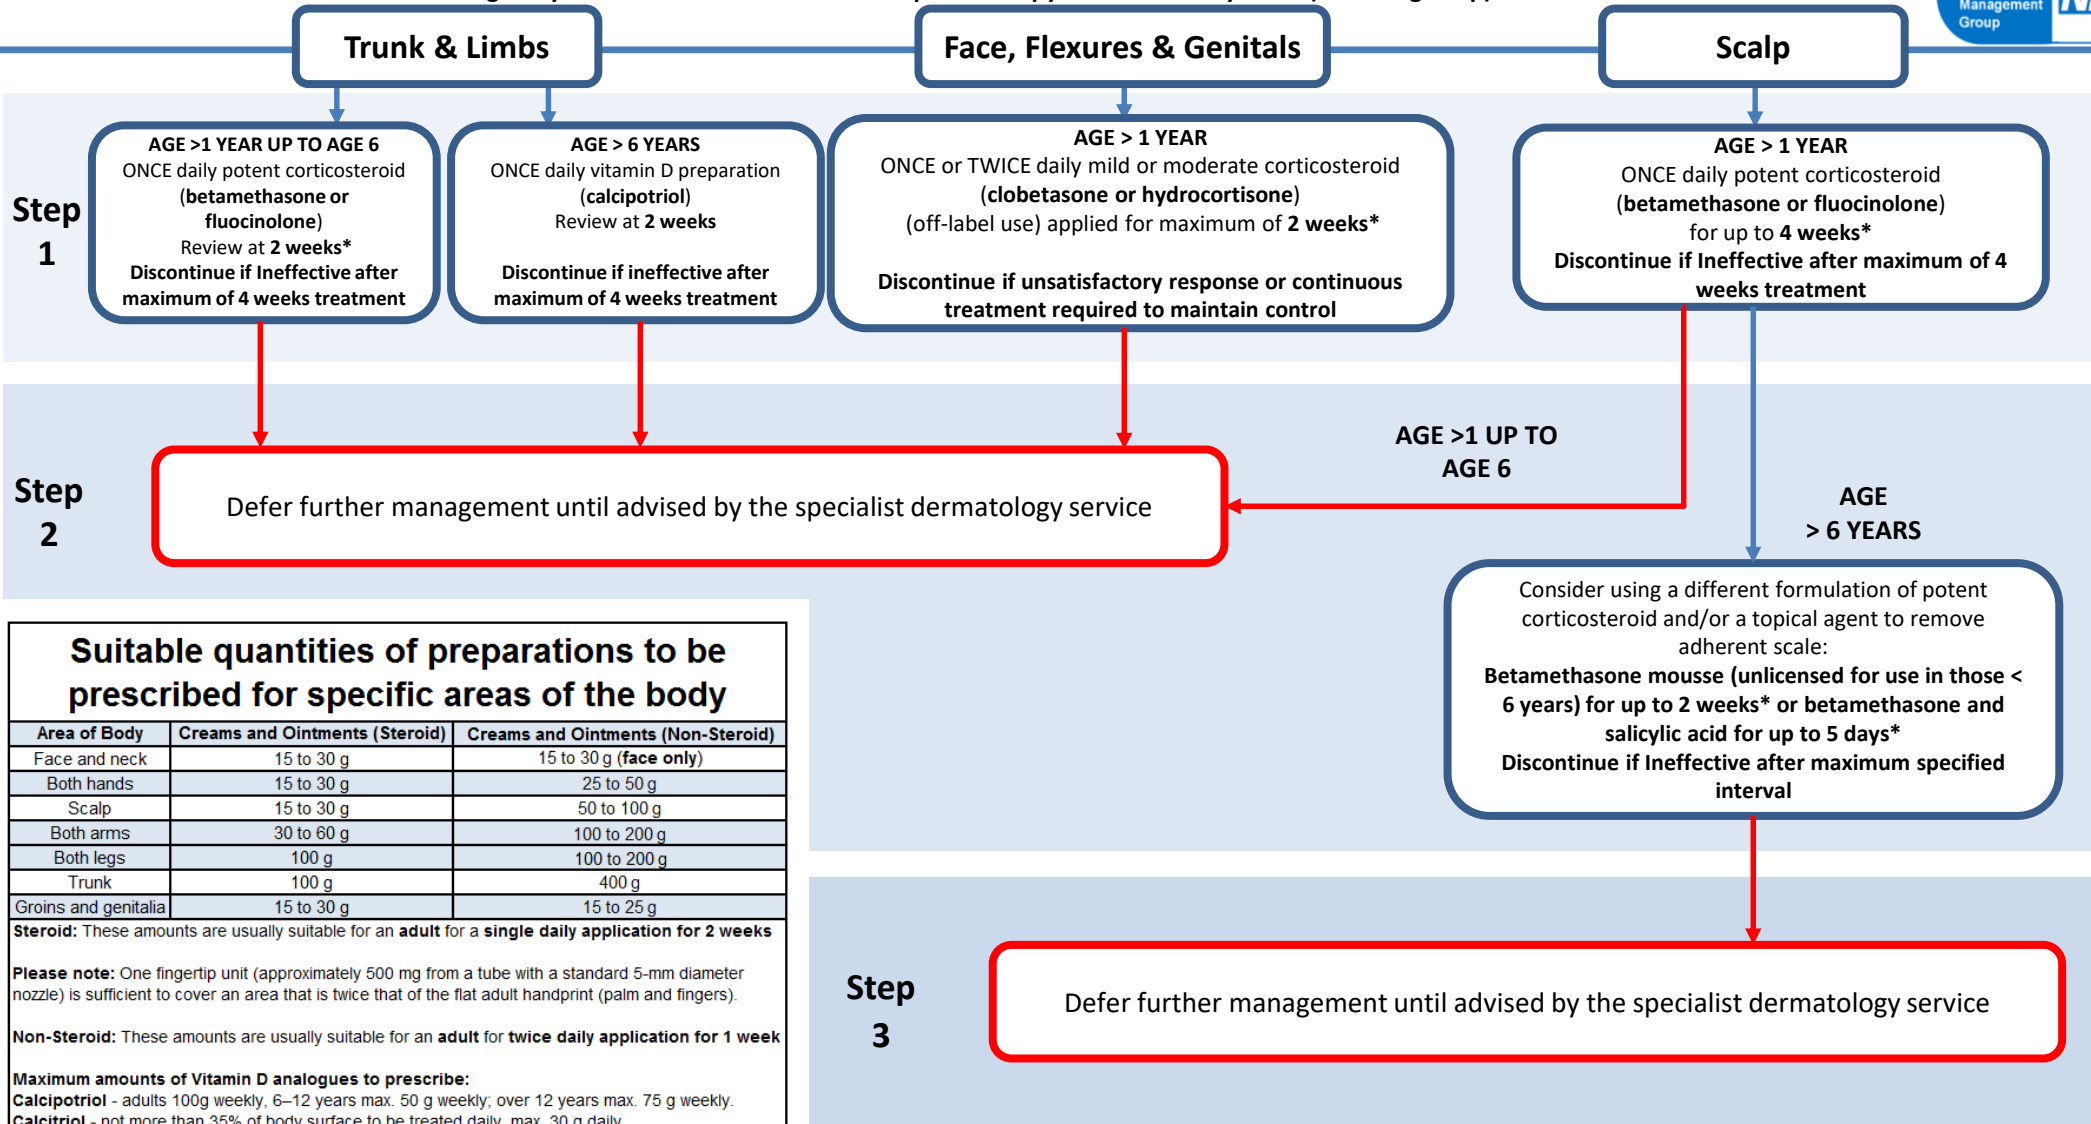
Management Group

Trunk & Limbs

Face, Flexures & Genitals

Scalp

Step 1

AGE >1 YEAR UP TO AGE 6
ONCE daily potent corticosteroid (betamethasone or fluocinolone)
Review at 2 weeks*
Discontinue if Ineffective after maximum of 4 weeks treatment

AGE > 6 YEARS
ONCE daily vitamin D preparation (calcipotriol)
Review at 2 weeks

Discontinue if ineffective after maximum of 4 weeks treatment

AGE > 1 YEAR
ONCE or TWICE daily mild or moderate corticosteroid (clobetasone or hydrocortisone) (off-label use) applied for maximum of 2 weeks*

Discontinue if unsatisfactory response or continuous treatment required to maintain control

AGE > 1 YEAR
ONCE daily potent corticosteroid (betamethasone or fluocinolone) for up to 4 weeks*
Discontinue if Ineffective after maximum of 4 weeks treatment

Step 2

Defer further management until advised by the specialist dermatology service

AGE >1 UP TO AGE 6

AGE > 6 YEARS

Consider using a different formulation of potent corticosteroid and/or a topical agent to remove adherent scale:
Betamethasone mousse (unlicensed for use in those < 6 years) for up to 2 weeks* or betamethasone and salicylic acid for up to 5 days*
Discontinue if Ineffective after maximum specified interval

Suitable quantities of preparations to be prescribed for specific areas of the body

| Area of Body | Creams and Ointments (Steroid) | Creams and Ointments (Non-Steroid) |
|---|---|---|
| Face and neck | 15 to 30 g | 15 to 30 g (face only) |
| Both hands | 15 to 30 g | 25 to 50 g |
| Scalp | 15 to 30 g | 50 to 100 g |
| Both arms | 30 to 60 g | 100 to 200 g |
| Both legs | 100 g | 100 to 200 g |
| Trunk | 100 g | 400 g |
| Groins and genitalia | 15 to 30 g | 15 to 25 g |

Steroid: These amounts are usually suitable for an adult for a single daily application for 2 weeks

Please note: One fingertip unit (approximately 500 mg from a tube with a standard 5-mm diameter nozzle) is sufficient to cover an area that is twice that of the flat adult handprint (palm and fingers).

Non-Steroid: These amounts are usually suitable for an adult for twice daily application for 1 week

Maximum amounts of Vitamin D analogues to prescribe:
Calcipotriol - adults 100g weekly, 6–12 years max. 50 g weekly; over 12 years max. 75 g weekly.
Calcitriol - not more than 35% of body surface to be treated daily, max. 30 g daily

Step 3

Defer further management until advised by the specialist dermatology service